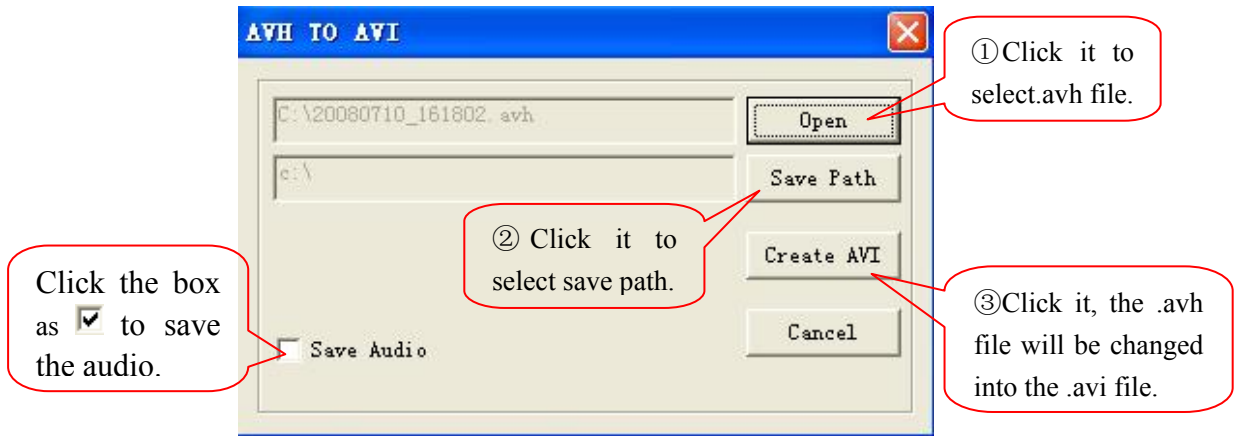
AVH TO AVI

C:\20080710_161802.avh

Open

①Click it to select.avh file.

c:\

Save Path

② Click it to select save path.

Create AVI

③Click it, the .avh file will be changed into the .avi file.

Click the box as ☑ to save the audio.

Save Audio

Cancel